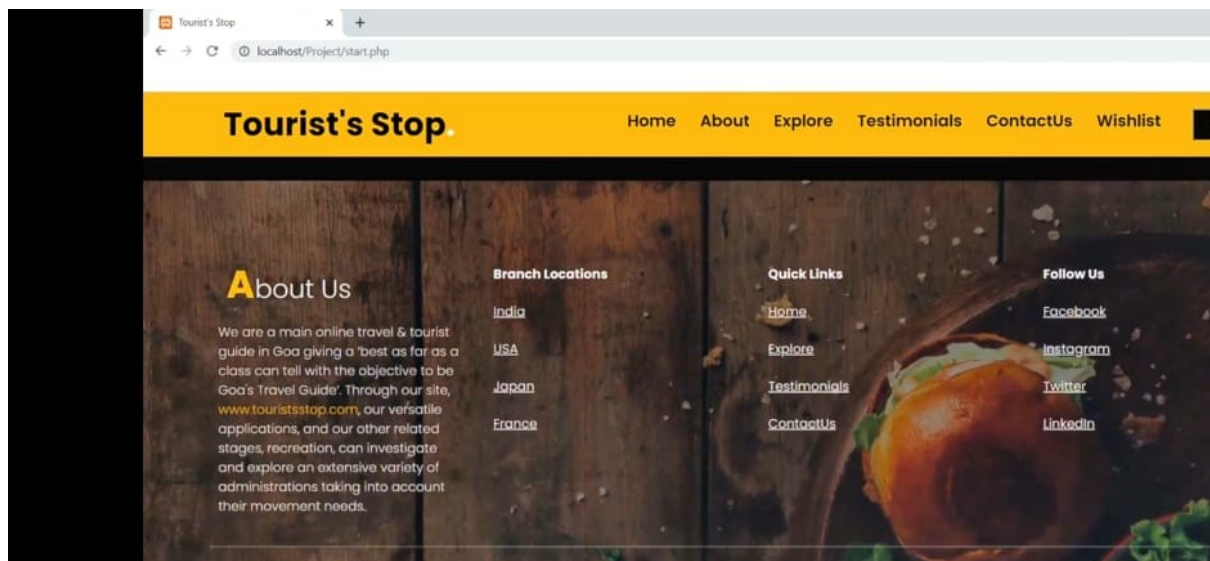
Tourist's Stop × +

localhost/Project/start.php

Tourist's Stop.

Home About Explore Testimonials ContactUs Wishlist

About Us

We are a main online travel & tourist guide in Goa giving a 'best as far as a class can tell with the objective to be Goa's Travel Guide'. Through our site, www.touristsstop.com, our versatile applications, and our other related stages, recreation, can investigate and explore an extensive variety of administrations taking into account their movement needs.

Branch Locations

India

USA

Japan

France

Quick Links

Home

Explore

Testimonials

ContactUs

Follow Us

Facebook

Instagram

Twitter

LinkedIn